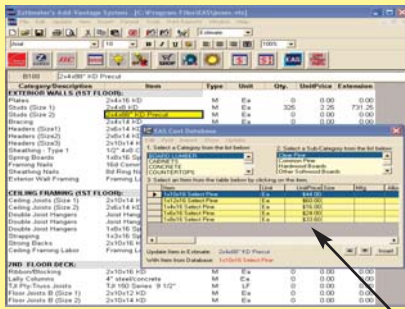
Estimator's Add Vantage System - [C:\Program Files\EAS\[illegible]]

Arial 10 100%

B100 2x4x96" KD Precut

| Category/Description | Item | Type | Unit | Qty. | UnitPrice | Extension |
|---|---|---|---|---|---|---|
| EXTERIOR WALLS (1ST FLOOR) | | | | | | |
| Plates | 2x4x16 KD | M | Ea | 0 | 0.00 | 0.00 |
| Studs (Size 1) | 2x4x96 KD | M | Ea | 325 | 2.25 | 731.25 |
| Studs (Size 2) | 2x4x96" KD Precut | M | Ea | 0 | 0.00 | 0.00 |
| Bracing | | M | Ea | 0 | 0.00 | 0.00 |
| Headers (Size1) | 2x6x14 KD | M | Ea | 0 | 0.00 | 0.00 |
| Headers (Size2) | 2x8x14 KD | | | | | |
| Headers (Size3) | 2x10x14 KD | | | | | |
| Sheathing - Type 1 | 1/2" 4x8 CD | | | | | |
| Spring Boards | 1x6x16 Sp | | | | | |
| Framing Nails | 16d Comm | | | | | |
| Sheathing Nails | 8d Ring Sh | | | | | |
| Exterior Wall Framing | Framing La | | | | | |
| CEILING FRAMING (1ST FLOOR) | | | | | | |
| Ceiling Joists (Size 1) | 2x8x14 KD | | | | | |
| Ceiling Joists (Size 2) | 2x10x14 KD | | | | | |
| Double Joist Hangers | Joist Hang | | | | | |
| Double Joist Hangers | Joist Hang | | | | | |
| Single Joist Hangers | Joist Hang | | | | | |
| Strapping | 1x3x16 Sp | | | | | |
| Strong Backs | 2x10x16 K | | | | | |
| Ceiling Framing Labor | Framing La | | | | | |
| 2ND FLOOR DECK: | | | | | | |
| Ribbon/Blocking | 2x10x16 KD | M | Ea | 0 | 0.00 | 0.00 |
| Lally Columns | 4" steel/concrete | M | Ea | 0 | 0.00 | 0.00 |
| TJI Ply-Truss Joists | TJI 160 Series 9 1/2" | M | LF | 0 | 0.00 | 0.00 |
| Floor Joists (Size 1) | 2x10x12 KD | M | Ea | 0 | 0.00 | 0.00 |
| Floor Joists (Size 2) | 2x10x16 KD | M | Ea | 0 | 0.00 | 0.00 |

EAS Cost Database
File Edit Import Options Update Help
1. Select a Category from the list below:
BOARD LUMBER
CABINETS
CONCRETE
COUNTERTOPS
2. Select a Sub-Category from the list below:
Clear Pine
Common Pine
Hardwood Boards
Other Softwood Boards
3. Select an Item from the table below by clicking on the item:

| Item | Unit | UnitPriceSize | Mfg | Alte |
|---|---|---|---|---|
| 1x10x16 Select Pine | Ea | $44.00 | | |
| 1x12x16 Select Pine | Ea | $60.00 | | |
| 1x4x16 Select Pine | Ea | $16.00 | | |
| 1x6x16 Select Pine | Ea | $28.00 | | |
| 1x8x16 Select Pine | Ea | $33.60 | | |

Update Item in Estimate: 2x4x96" KD Precut
With Item from Database: 1x10x16 Select Pine
Insert